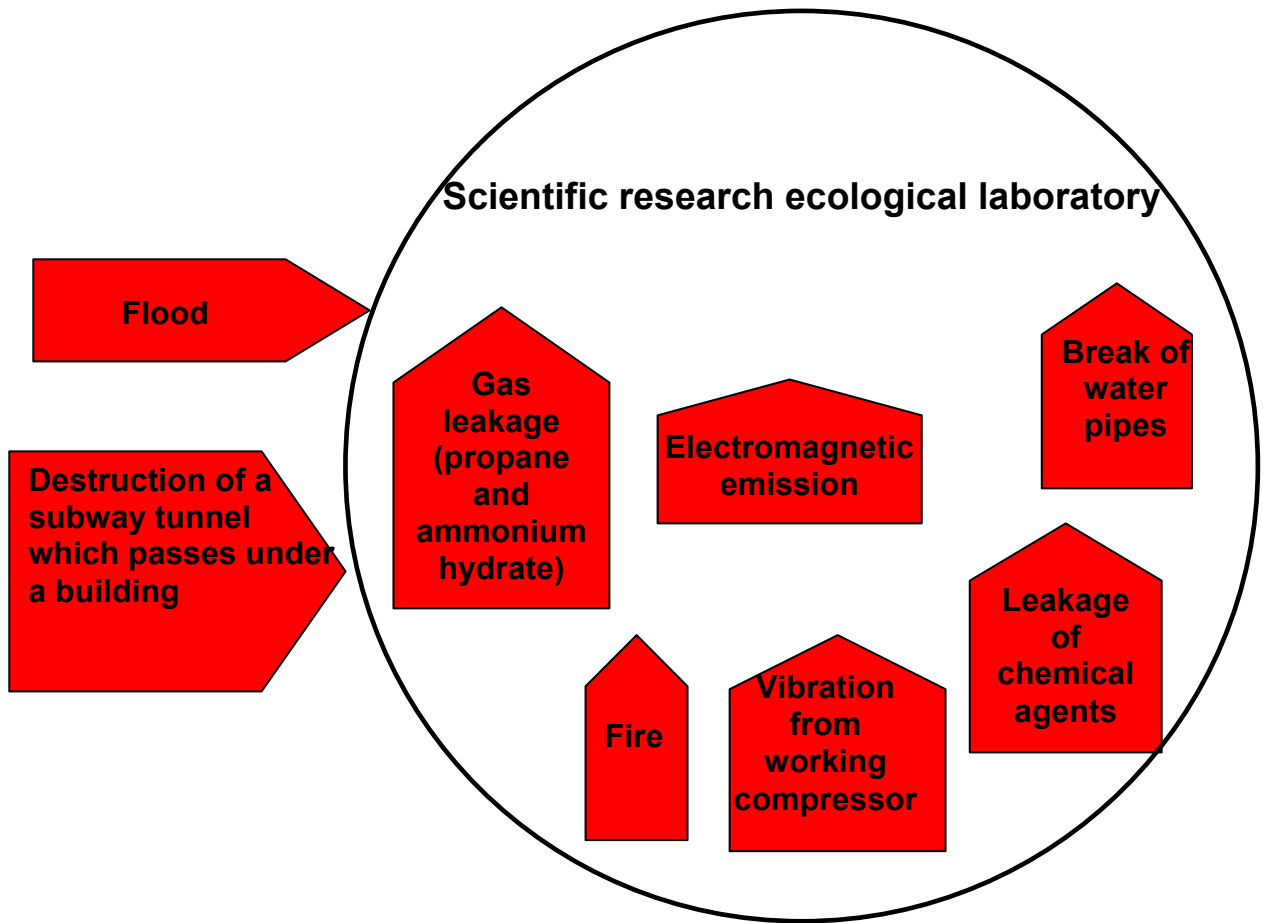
Scientific research ecological laboratory

Flood

Destruction of a subway tunnel which passes under a building

Gas leakage (propane and ammonium hydrate)

Electromagnetic emission

Break of water pipes

Leakage of chemical agents

Fire

Vibration from working compressor